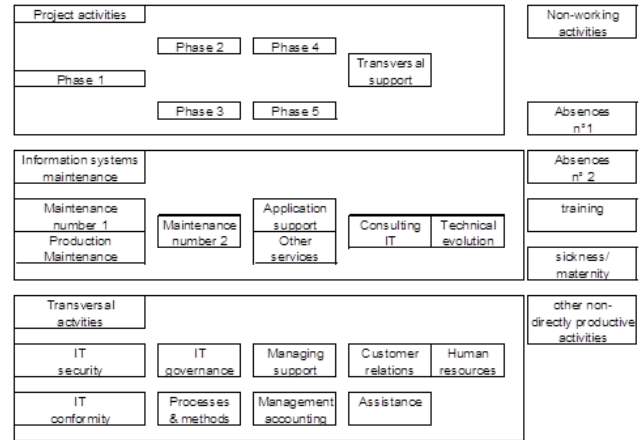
Project activities

Phase 1

Phase 2

Phase 4

Phase 3

Phase 5

Transversal support

Non-working activities

Absences n°1

Absences n° 2

training

sickness/ maternity

other non-directly productive activities

Information systems maintenance

Maintenance number 1

Production Maintenance

Maintenance number 2

Application support

Other services

Consulting IT

Technical evolution

Transversal actvities

IT security

IT governance

Managing support

Customer relations

Human resources

IT conformity

Processes & methods

Management accounting

Assistance